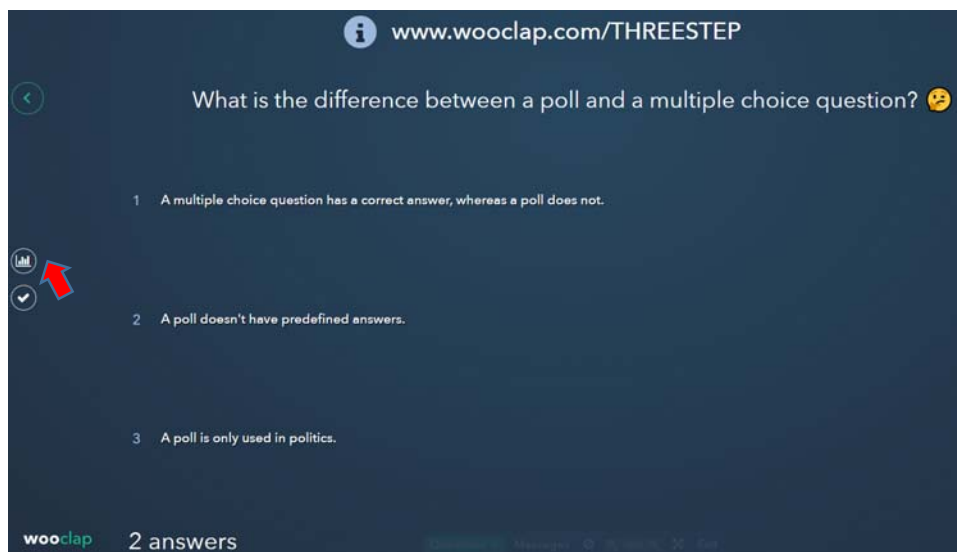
www.wooclap.com/THREESTEP

What is the difference between a poll and a multiple choice question? 🤔

1 A multiple choice question has a correct answer, whereas a poll does not.

2 A poll doesn't have predefined answers.

3 A poll is only used in politics.

wooclap 2 answers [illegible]